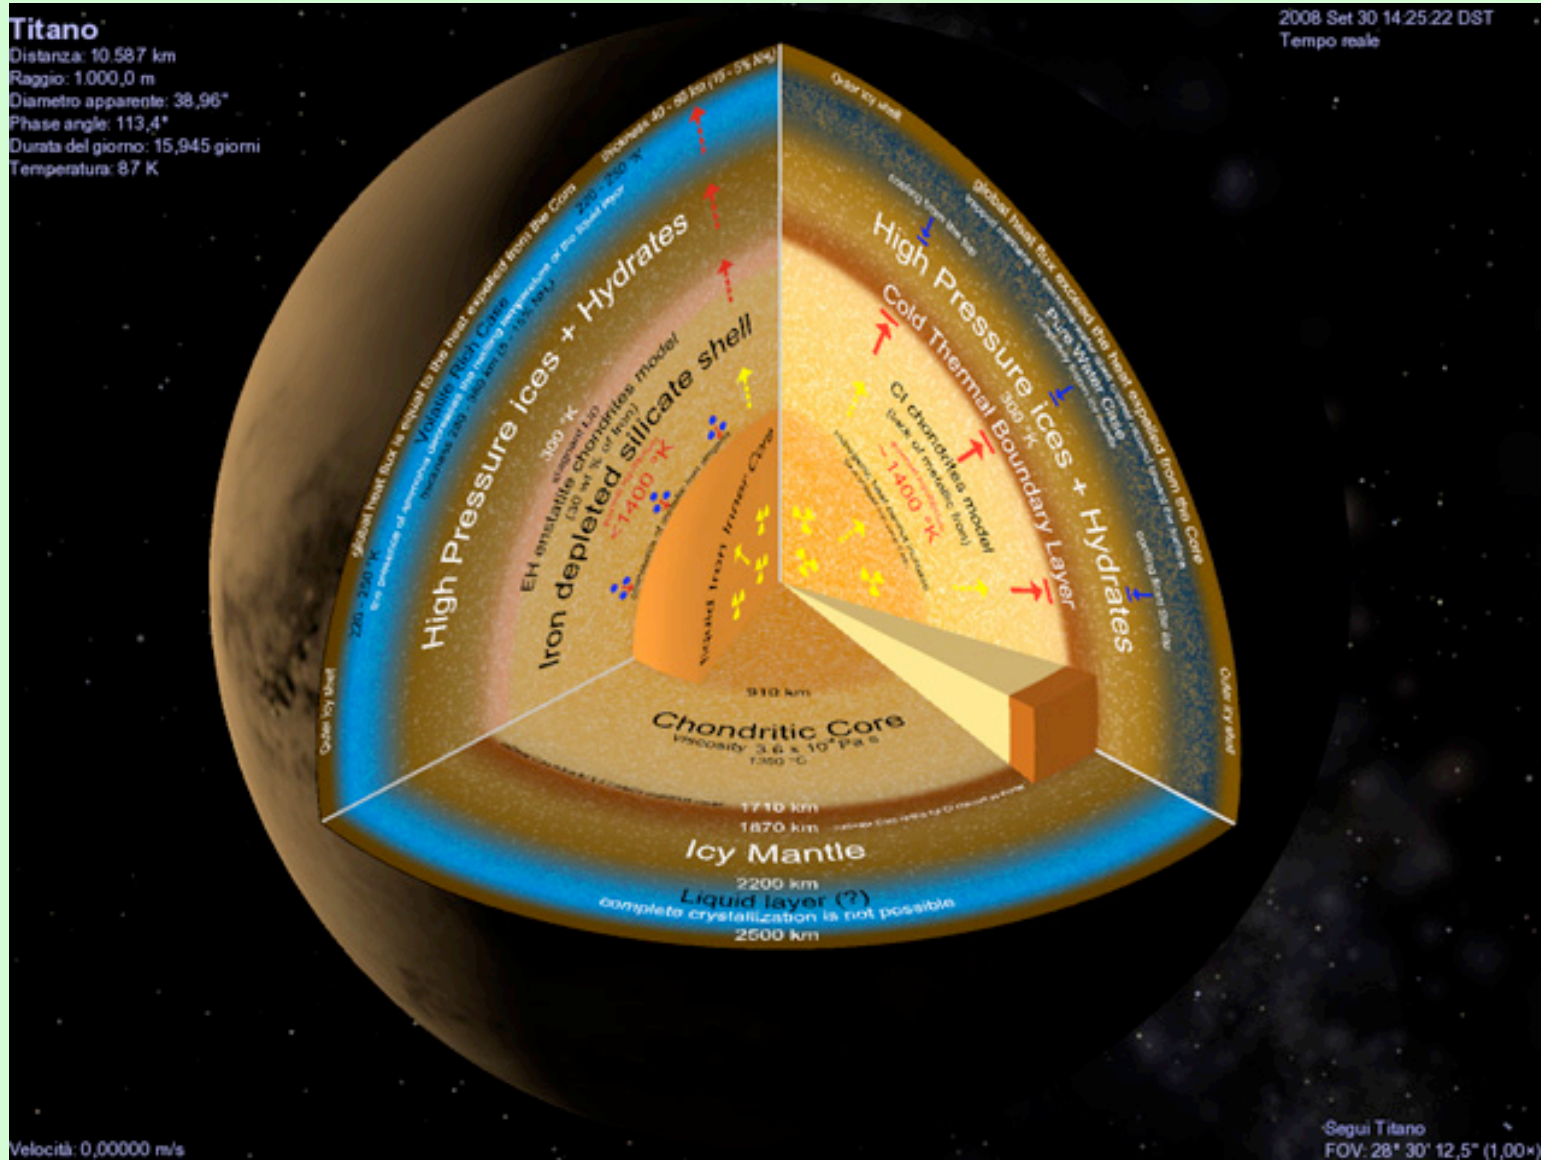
Titano
Distanza: 10.587 km
Raggio: 1.000,0 m
Diametro apparente: 38,96"
Phase angle: 113,4°
Durata del giorno: 15,945 giorni
Temperatura: 87 K

2008 Set 30 14:25:22 DST
Tempo reale

Outer icy shell
220 - 250 °K
global heat flux is equal to the heat expelled from the Core
Volatile Rich Crust
thickness 40 - 60 km (15 - 5% NH₃)
220 - 250 °K
High Pressure Ices + Hydrates
300 °K
EH enstatite chondrites model
Iron depleted silicate shell
~1400 °K
Liquid Iron Inner Core

Outer icy shell
global heat flux exceed the heat expelled from the Core
High Pressure Ices + Hydrates
Cold Thermal Boundary Layer
300 °K
Pure Water Crust
CI chondrites model
~1400 °K
cooling from the top
Outer icy shell

910 km
Chondritic Core
viscosity 3.6 x 10⁸ Pa s
1350 °C
1710 km
1870 km
Icy Mantle
2200 km
Liquid layer (?)
complete crystallization is not possible
2500 km

Velocità: 0,00000 m/s
Segui Titano
FOV: 28° 30' 12,5" (1,00×)